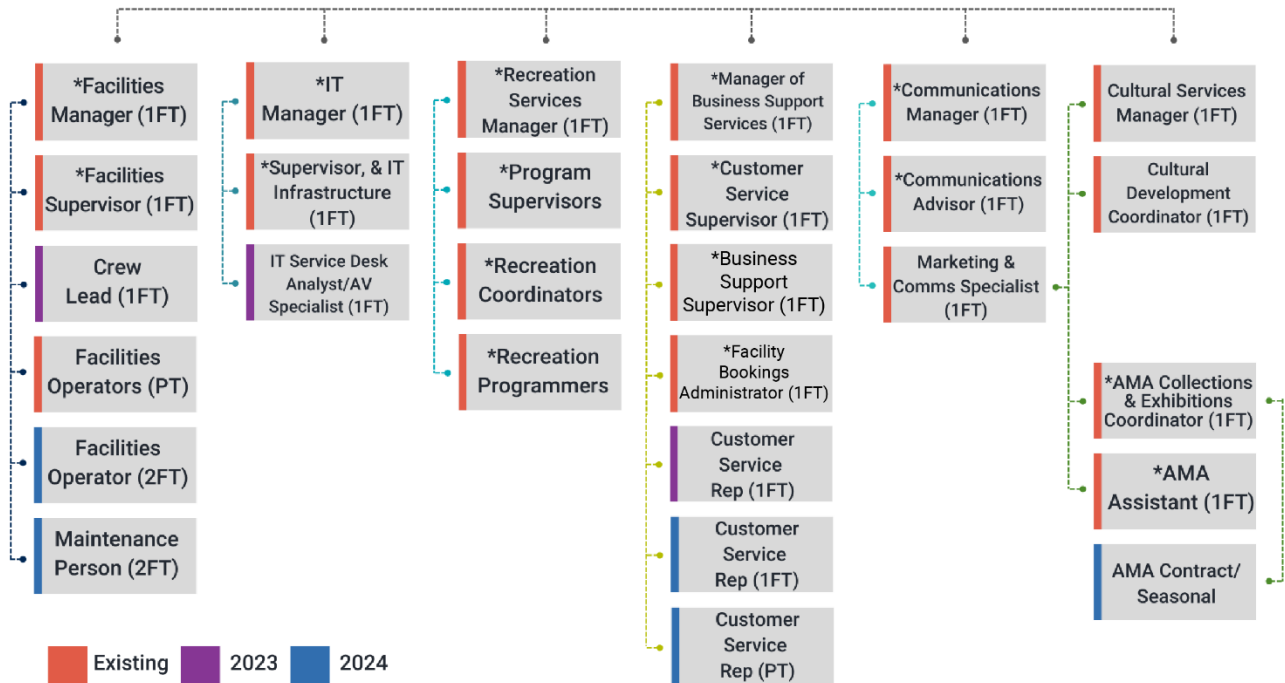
*Facilities Manager (1FT)

*Facilities Supervisor (1FT)

Crew Lead (1FT)

Facilities Operators (PT)

Facilities Operator (2FT)

Maintenance Person (2FT)

*IT Manager (1FT)

*Supervisor, & IT Infrastructure (1FT)

IT Service Desk Analyst/AV Specialist (1FT)

*Recreation Services Manager (1FT)

*Program Supervisors

*Recreation Coordinators

*Recreation Programmers

*Manager of Business Support Services (1FT)

*Customer Service Supervisor (1FT)

*Business Support Supervisor (1FT)

*Facility Bookings Administrator (1FT)

Customer Service Rep (1FT)

Customer Service Rep (1FT)

Customer Service Rep (PT)

*Communications Manager (1FT)

*Communications Advisor (1FT)

Marketing & Comms Specialist (1FT)

Cultural Services Manager (1FT)

Cultural Development Coordinator (1FT)

*AMA Collections & Exhibitions Coordinator (1FT)

*AMA Assistant (1FT)

AMA Contract/ Seasonal

Existing 2023 2024